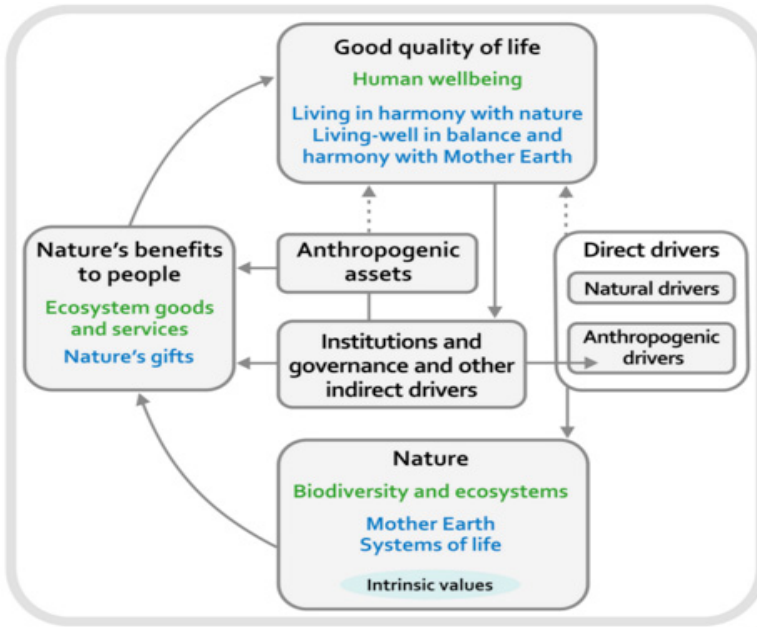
Good quality of life

Human wellbeing

Living in harmony with nature
Living-well in balance and harmony with Mother Earth

Nature's benefits to people

Ecosystem goods and services

Nature's gifts

Anthropogenic assets

Institutions and governance and other indirect drivers

Direct drivers

Natural drivers

Anthropogenic drivers

Nature

Biodiversity and ecosystems

Mother Earth
Systems of life

Intrinsic values